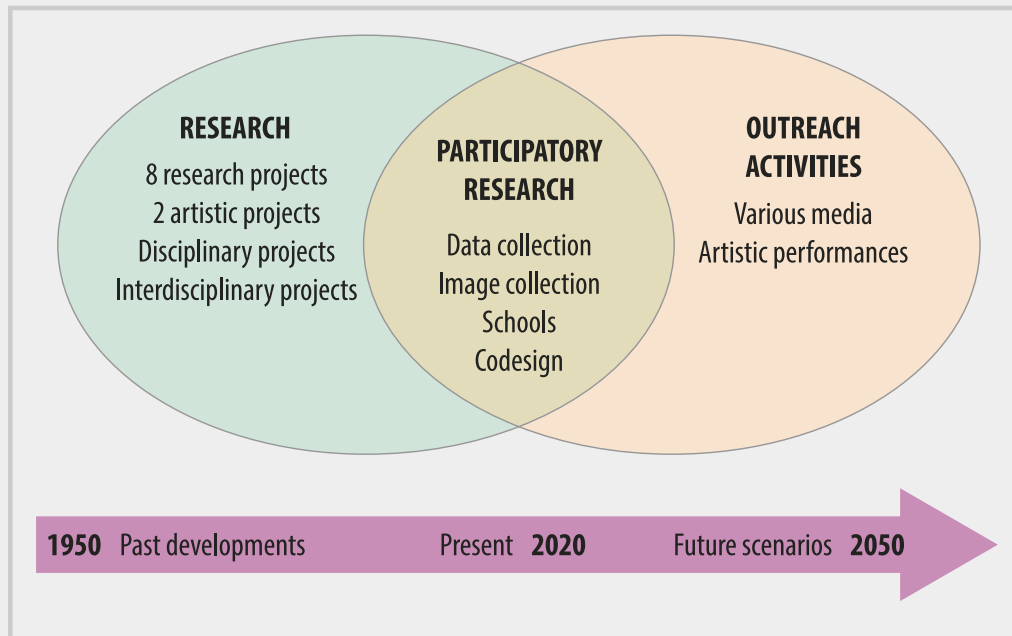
RESEARCH
8 research projects
2 artistic projects
Disciplinary projects
Interdisciplinary projects

PARTICIPATORY RESEARCH
Data collection
Image collection
Schools
Codesign

OUTREACH ACTIVITIES
Various media
Artistic performances

1950 Past developments Present 2020 Future scenarios 2050